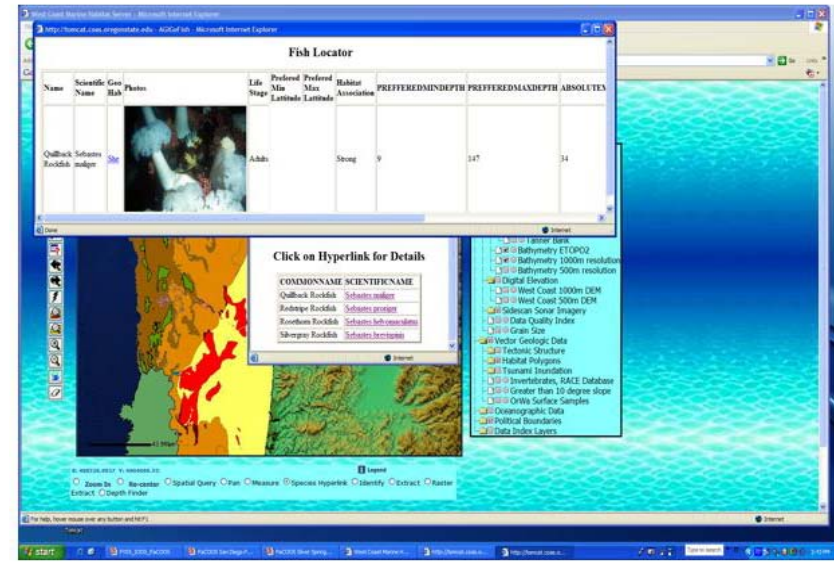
West Coast Marine Habitat Server - Microsoft Internet Explorer

http://tomcat.coas.oregonstate.edu - AGIGoFish - Microsoft Internet Explorer

Fish Locator

| Name | Scientific Name | Geo Hab | Photos | Life Stage | Prefered Min Latitude | Prefered Max Latitude | Habitat Association | PREFFEREDMINDEPTH | PREFFEREDMAXDEPTH | ABSOLUTEM |
|---|---|---|---|---|---|---|---|---|---|---|
| Quillback Rockfish | Sebastes maliger | Site | | Adults | | | Strong | 9 | 147 | 34 |

Done

Internet

Click on Hyperlink for Details

| COMMONNAME | SCIENTIFICNAME |
|---|---|
| Quillback Rockfish | Sebastes maliger |
| Redstripe Rockfish | Sebastes proriger |
| Rosethorn Rockfish | Sebastes helvomaculatus |
| Silvergray Rockfish | Sebastes brevispinis |

Internet

Tanner Bank
Bathymetry ETOPO2
Bathymetry 1000m resolution
Bathymetry 500m resolution
Digital Elevation
West Coast 1000m DEM
West Coast 500m DEM
Sidescan Sonar Imagery
Data Quality Index
Grain Size
Vector Geologic Data
Tectonic Structure
Habitat Polygons
Tsunami Inundation
Invertebrates, RACE Database
Greater than 10 degree slope
OrWa Surface Samples
Oceanographic Data
Political Boundaries
Data Index Layers

Legend

Zoom In Re-center Spatial Query Pan Measure Species Hyperlink Identify Extract Raster Extract Depth Finder

For help, hover mouse over any button and hit F1

Internet

start